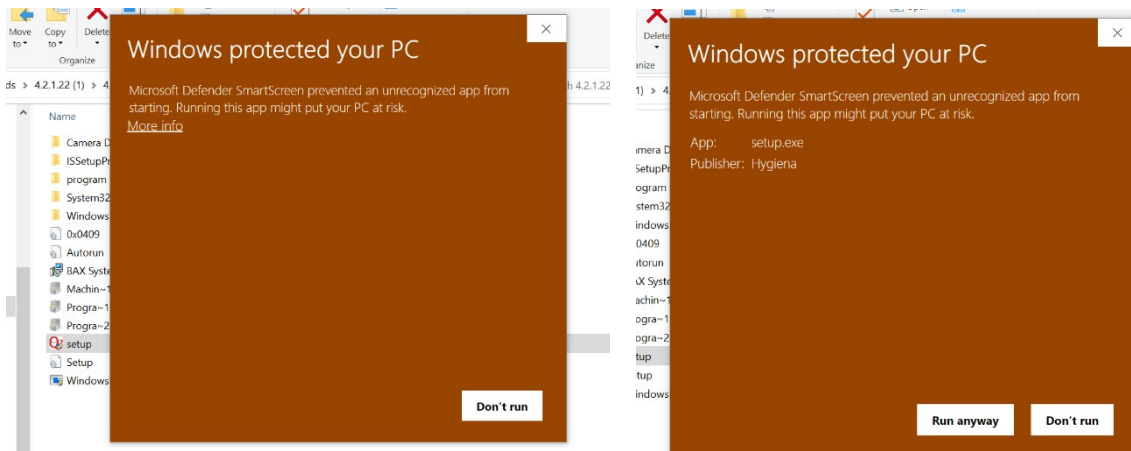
Move to
Copy to
Delete
Organize
ds › 4.2.1.22 (1) › 4
h 4.2.1.22
Name
Camera D
ISSetupPr
program
System32
Windows
0x0409
Autorun
BAX Syste
Machin~1
Progra~1
Progra~2
setup
Setup
Windows

Windows protected your PC

Microsoft Defender SmartScreen prevented an unrecognized app from starting. Running this app might put your PC at risk.

More info

Don't run

Delete
anize
(1) › 4
amera D
SetupPr
ogram
stem32
indows
0409
utorun
X Syste
achin~1
ogra~1
ogra~2
tup
tup
indows

Windows protected your PC

Microsoft Defender SmartScreen prevented an unrecognized app from starting. Running this app might put your PC at risk.

App: setup.exe
Publisher: Hygiena

Run anyway
Don't run